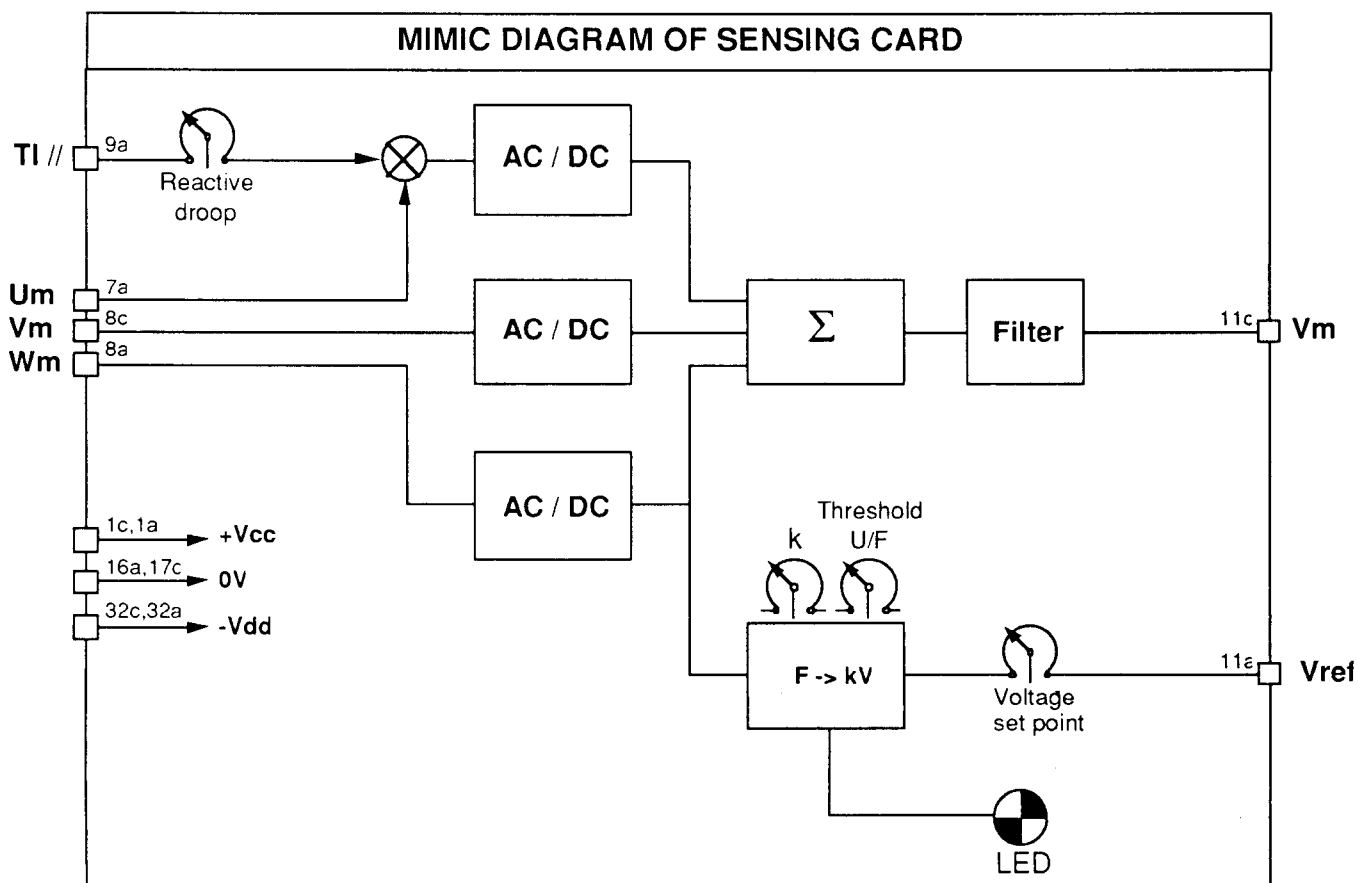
MIMIC DIAGRAM OF SENSING CARD

TI // 9a

Reactive droop

AC / DC

Um 7a
Vm 8c
Wm 8a

AC / DC

$\Sigma$

Filter

11c Vm

AC / DC

1c,1a +Vcc
16a,17c 0V
32c,32a -Vdd

Threshold
k
U/F

F -> kV

Voltage set point

11a Vref

LED